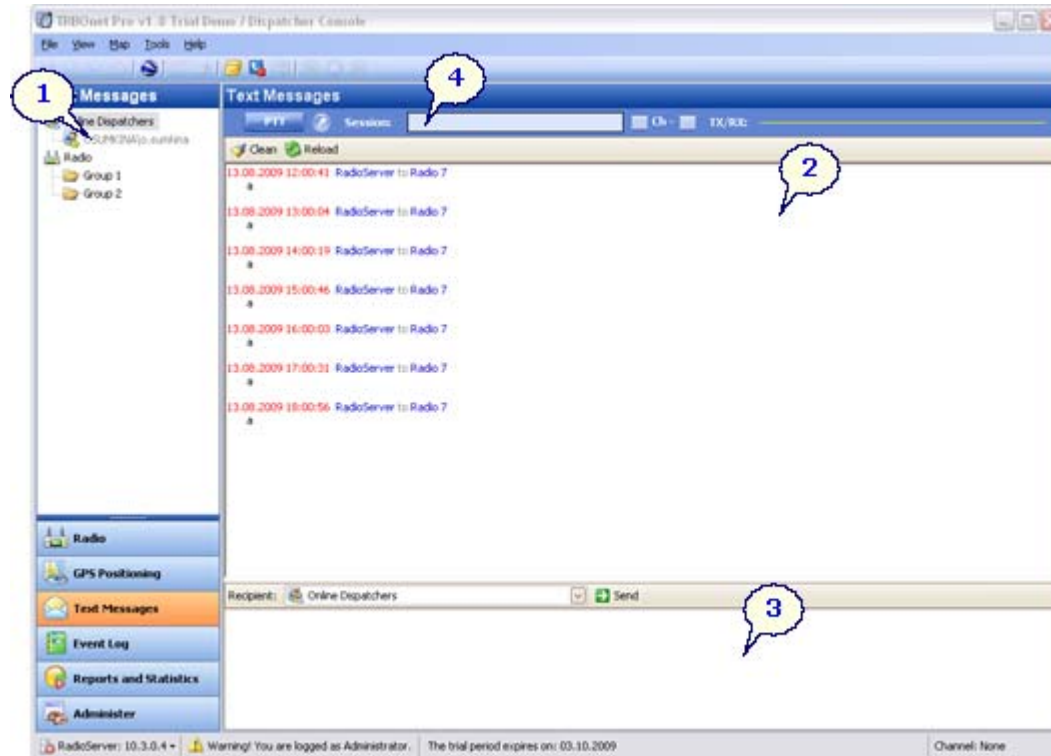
TRBOnet Pro v1.0 Trial Demo / Dispatcher Console

File View Map Tools Help

1

Messages

line Dispatchers

SUMKINA\o.sumkina

Radio

Group 1

Group 2

4

Text Messages

PTT Session: Ch - TX/RX:

Clean Reload

2

13.08.2009 12:00:41 RadioServer to Radio 7
a

13.08.2009 13:00:04 RadioServer to Radio 7
a

13.08.2009 14:00:19 RadioServer to Radio 7
a

13.08.2009 15:00:46 RadioServer to Radio 7
a

13.08.2009 16:00:03 RadioServer to Radio 7
a

13.08.2009 17:00:31 RadioServer to Radio 7
a

13.08.2009 18:00:56 RadioServer to Radio 7
a

Radio

GPS Positioning

Text Messages

Event Log

Reports and Statistics

Administer

Recipient: Online Dispatchers Send

3

RadioServer: 10.3.0.4 Warning! You are logged as Administrator. The trial period expires on: 03.10.2009 Channel: None